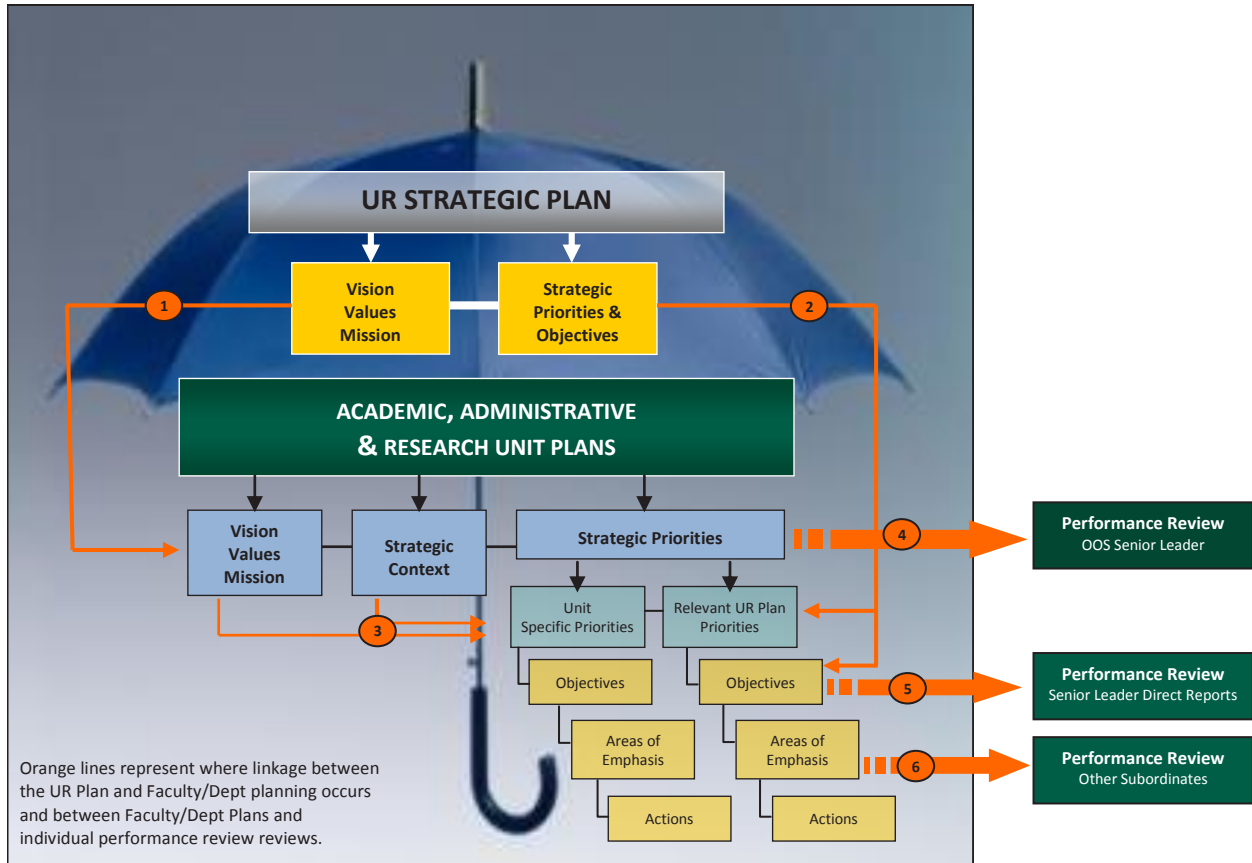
UR STRATEGIC PLAN

Vision
Values
Mission

Strategic
Priorities &
Objectives

1

2

ACADEMIC, ADMINISTRATIVE
& RESEARCH UNIT PLANS

Vision
Values
Mission

Strategic
Context

Strategic Priorities

4

Performance Review
OOS Senior Leader

Unit
Specific Priorities

Relevant UR Plan
Priorities

3

Objectives

Objectives

5

Performance Review
Senior Leader Direct Reports

Areas of
Emphasis

Areas of
Emphasis

6

Performance Review
Other Subordinates

Actions

Actions

Orange lines represent where linkage between the UR Plan and Faculty/Dept planning occurs and between Faculty/Dept Plans and individual performance review reviews.